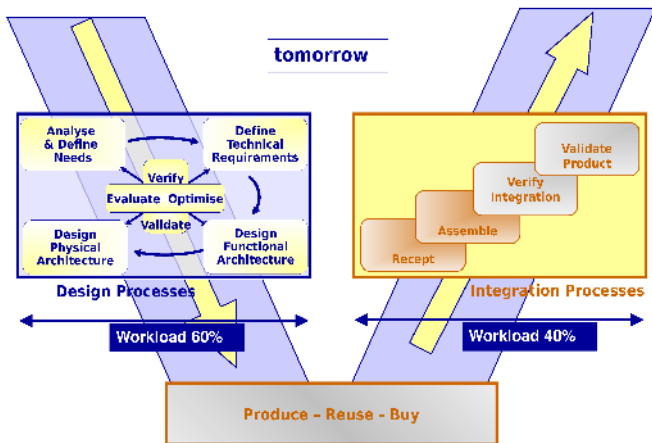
tomorrow

Analyse & Define Needs

Define Technical Requirements

Verify

Evaluate Optimise

Validate

Design Physical Architecture

Design Functional Architecture

Design Processes

Validate Product

Verify Integration

Assemble

Recept

Integration Processes

Workload 60%

Workload 40%

Produce – Reuse - Buy